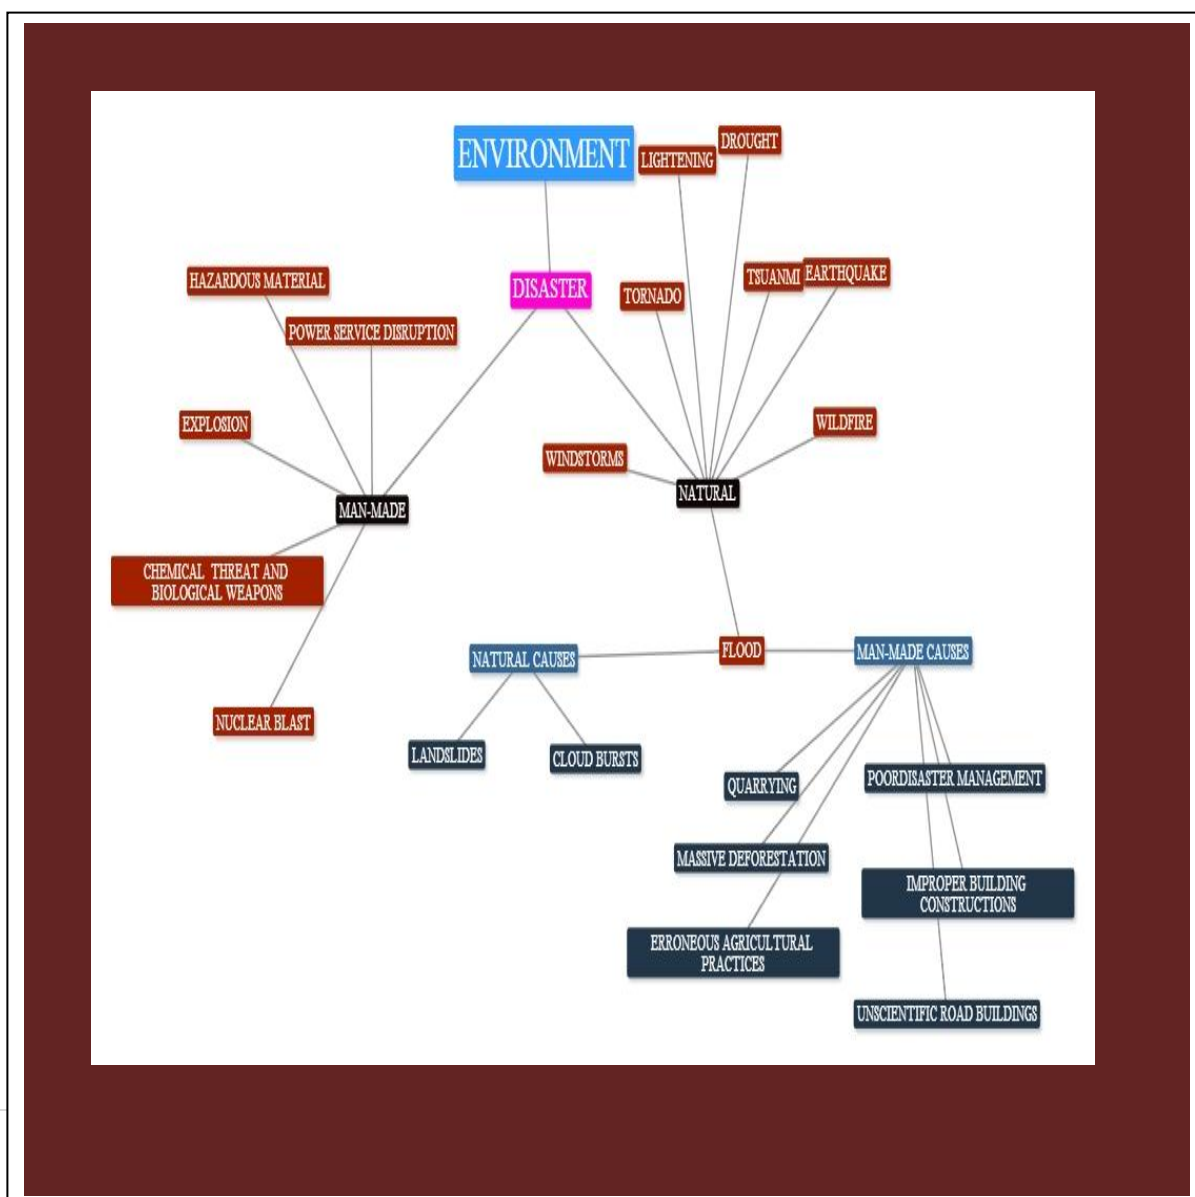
ENVIRONMENT

LIGHTENING

DROUGHT

DISASTER

HAZARDOUS MATERIAL

POWER SERVICE DISRUPTION

TORNADO

TSUANMI

EARTHQUAKE

EXPLOSION

WILDFIRE

WINDSTORMS

NATURAL

MAN-MADE

CHEMICAL THREAT AND BIOLOGICAL WEAPONS

FLOOD

NATURAL CAUSES

MAN-MADE CAUSES

NUCLEAR BLAST

LANDSLIDES

CLOUD BURSTS

QUARRYING

POORDISASTER MANAGEMENT

MASSIVE DEFORESTATION

IMPROPER BUILDING CONSTRUCTIONS

ERRONEOUS AGRICULTURAL PRACTICES

UNSCIENTIFIC ROAD BUILDINGS